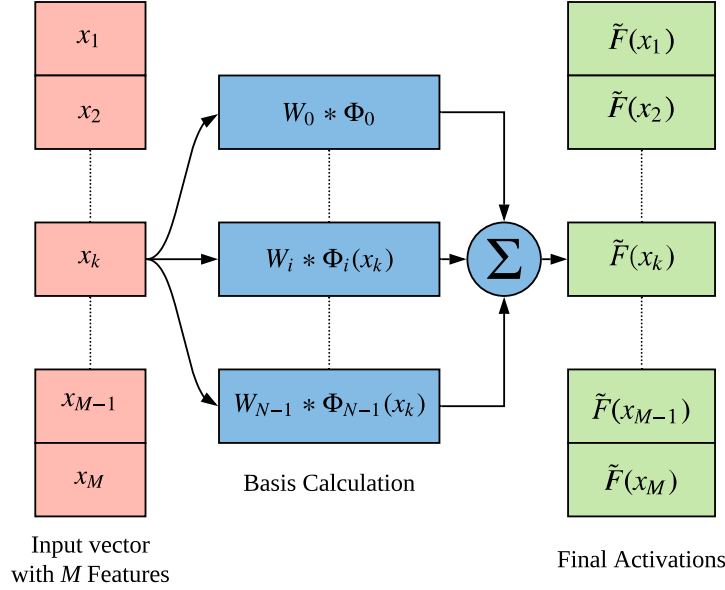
$x_1$

$x_2$

$x_k$

$x_{M-1}$

$x_M$

Input vector with $M$ Features

$W_0 * \Phi_0$

$W_i * \Phi_i(x_k)$

$W_{N-1} * \Phi_{N-1}(x_k)$

Basis Calculation

$\sum$

$\tilde{F}(x_1)$

$\tilde{F}(x_2)$

$\tilde{F}(x_k)$

$\tilde{F}(x_{M-1})$

$\tilde{F}(x_M)$

Final Activations